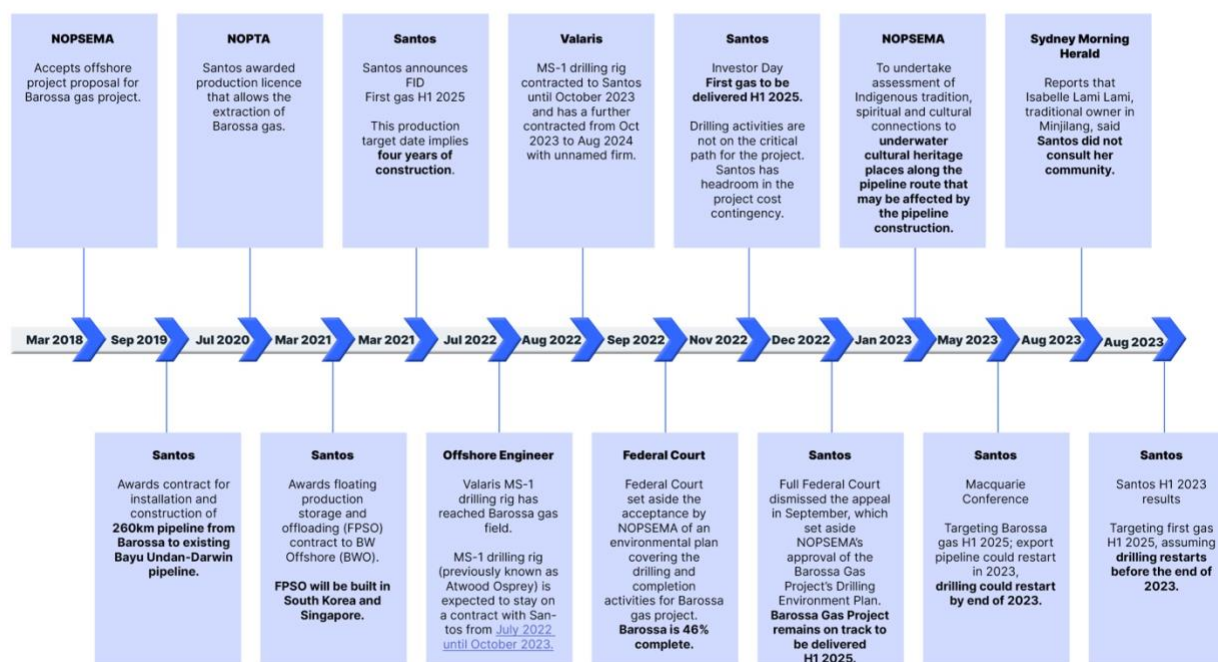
NOPSEMA

Accepts offshore project proposal for Barossa gas project.

NOPTA

Santos awarded production licence that allows the extraction of Barossa gas.

Santos

Santos announces FID First gas H1 2025

This production target date implies four years of construction.

Valaris

MS-1 drilling rig contracted to Santos until October 2023 and has a further contracted from Oct 2023 to Aug 2024 with unnamed firm.

Santos

Investor Day First gas to be delivered H1 2025.

Drilling activities are not on the critical path for the project. Santos has headroom in the project cost contingency.

NOPSEMA

To undertake assessment of Indigenous tradition, spiritual and cultural connections to underwater cultural heritage places along the pipeline route that may be affected by the pipeline construction.

Sydney Morning Herald

Reports that Isabelle Lami Lami, traditional owner in Minjilang, said Santos did not consult her community.

Mar 2018 Sep 2019 Jul 2020 Mar 2021 Mar 2021 Jul 2022 Aug 2022 Sep 2022 Nov 2022 Dec 2022 Jan 2023 May 2023 Aug 2023 Aug 2023

Santos

Awards contract for installation and construction of 260km pipeline from Barossa to existing Bayu Undan-Darwin pipeline.

Santos

Awards floating production storage and offloading (FPSO) contract to BW Offshore (BWO).

FPSO will be built in South Korea and Singapore.

Offshore Engineer

Valaris MS-1 drilling rig has reached Barossa gas field.

MS-1 drilling rig (previously known as Atwood Osprey) is expected to stay on a contract with Santos from July 2022 until October 2023.

Federal Court

Federal Court set aside the acceptance by NOPSEMA of an environmental plan covering the drilling and completion activities for Barossa gas project. Barossa is 46% complete.

Santos

Full Federal Court dismissed the appeal in September, which set aside NOPSEMA's approval of the Barossa Gas Project's Drilling Environment Plan. Barossa Gas Project remains on track to be delivered H1 2025.

Santos

Macquarie Conference

Targeting Barossa gas H1 2025; export pipeline could restart in 2023, drilling could restart by end of 2023.

Santos

Santos H1 2023 results

Targeting first gas H1 2025, assuming drilling restarts before the end of 2023.